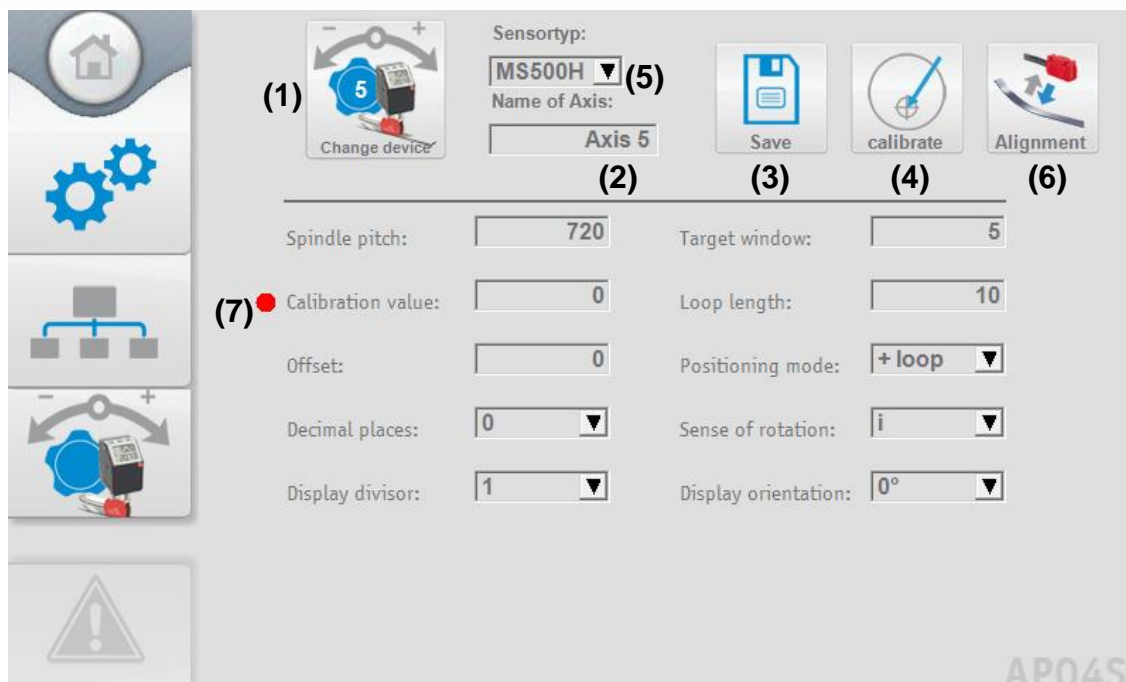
(1) 5 Change device

Sensortyp:
MS500H (5)
Name of Axis:
Axis 5
(2)

Save
(3)

calibrate
(4)

Alignment
(6)

Spindle pitch: 720
Target window: 5

(7) Calibration value: 0
Loop length: 10

Offset: 0
Positioning mode: + loop

Decimal places: 0
Sense of rotation: i

Display divisor: 1
Display orientation: 0°

AP04S